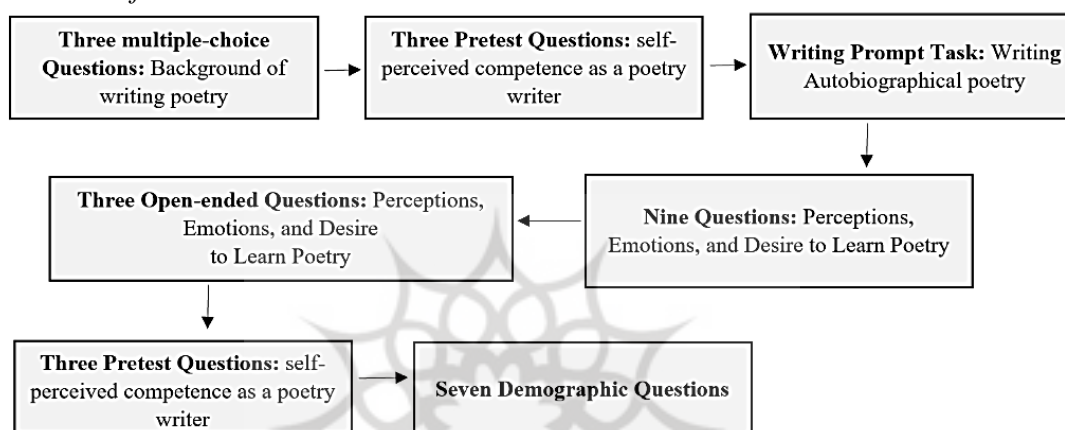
**Three multiple-choice Questions:** Background of writing poetry

**Three Pretest Questions:** self-perceived competence as a poetry writer

**Writing Prompt Task:** Writing Autobiographical poetry

**Nine Questions:** Perceptions, Emotions, and Desire to Learn Poetry

**Three Open-ended Questions:** Perceptions, Emotions, and Desire to Learn Poetry

**Three Pretest Questions:** self-perceived competence as a poetry writer

**Seven Demographic Questions**